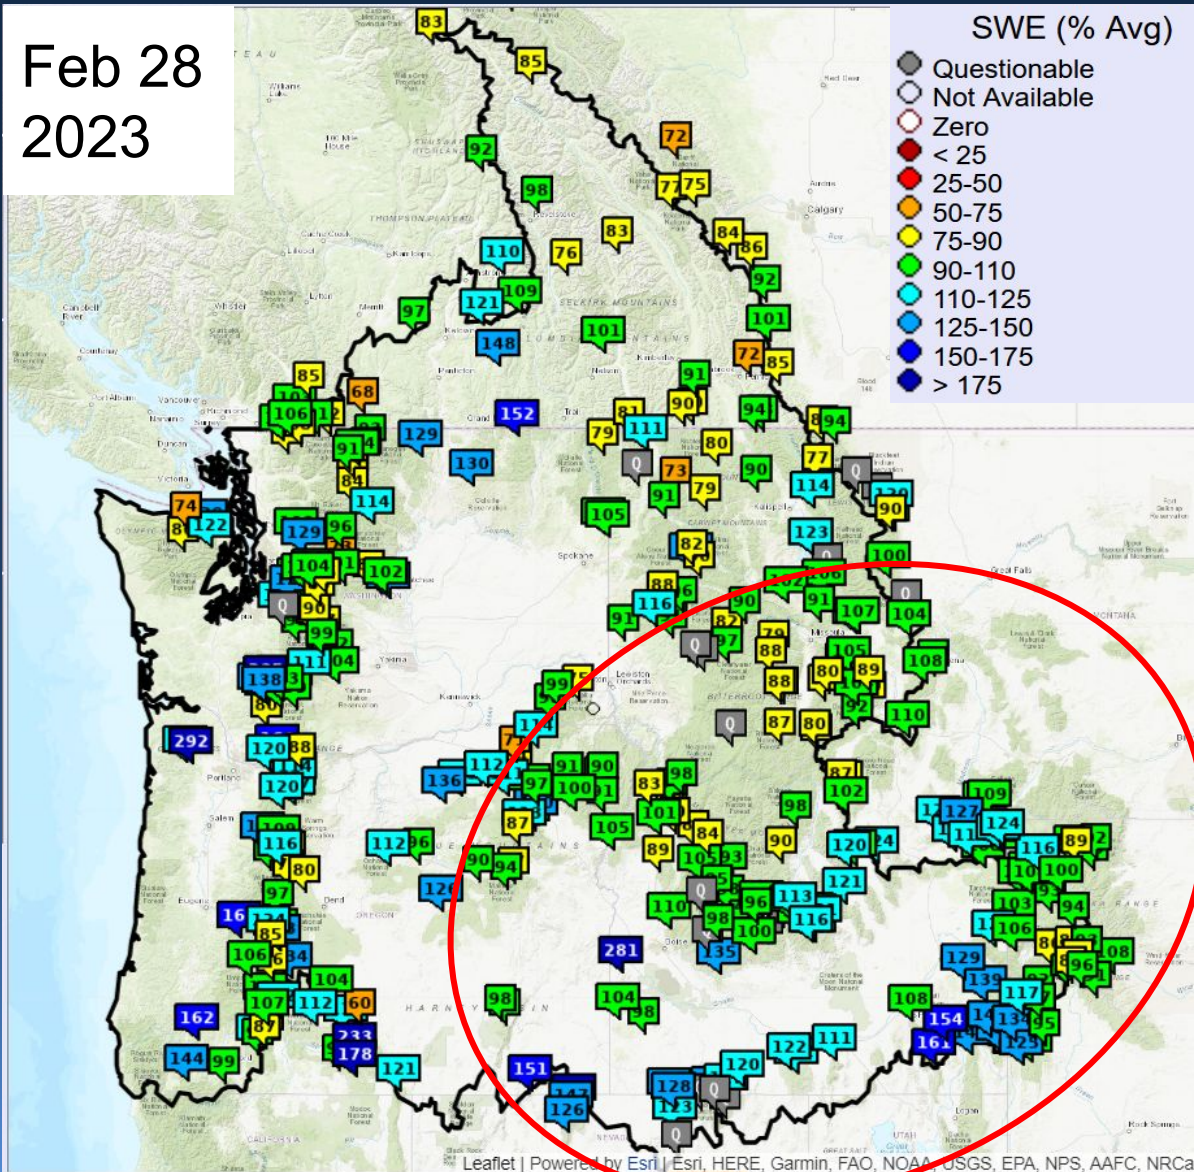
Feb 28
2023

SWE (% Avg)
Questionable
Not Available
Zero
< 25
25-50
50-75
75-90
90-110
110-125
125-150
150-175
> 175

83 85 72 92 98 77 75 83 84 86 76 110 92 109 121 97 101 148 72 85 85 68 91 106 152 129 81 94 94 79 111 80 130 91 84 90 77 73 79 74 114 114 90 122 129 96 105 123 82 104 102 100 88 116 90 91 107 104 99 97 82 79 88 105 108 138 80 89 99 88 80 292 120 88 87 80 110 112 136 91 90 97 100 83 98 87 102 109 127 124 101 84 98 116 89 116 112 96 105 89 90 120 100 80 93 126 90 94 121 97 110 96 113 103 94 16 85 98 116 106 106 100 281 135 129 104 108 162 107 112 60 98 104 98 108 117 96 154 233 178 122 111 144 99 121 161 151 120 128 126 123

Leaflet | Powered by Esri | Esri, HERE, Garmin, FAO, NOAA, USGS, EPA, NPS, AAFC, NRCan